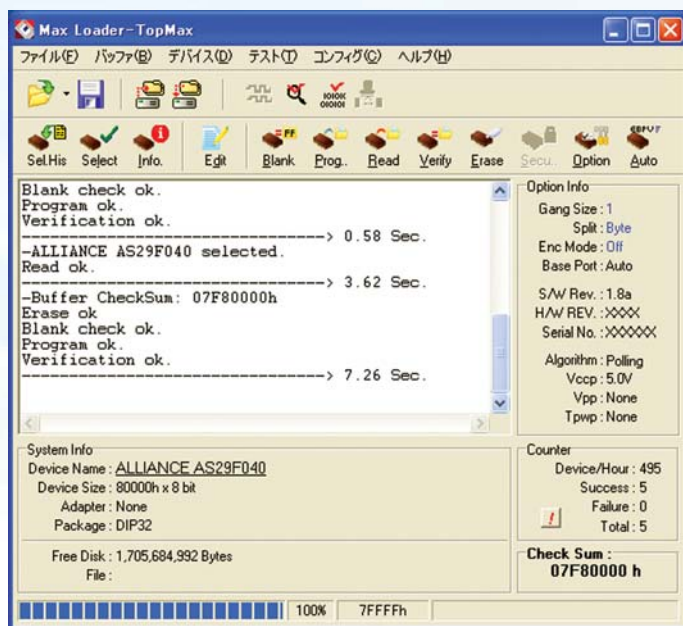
Max Loader-TopMax

ファイル(F) バッファ(B) デバイス(D) テスト(T) コンフィグ(C) ヘルプ(H)

Sel.His Select Info. Edit Blank Prog.. Read Verify Erase Secu.. Option Auto

Blank check ok.
Program ok.
Verification ok.
---------------------------------> 0.58 Sec.
-ALLIANCE AS29F040 selected.
Read ok.
---------------------------------> 3.62 Sec.
-Buffer CheckSum: 07F80000h
Erase ok
Blank check ok.
Program ok.
Verification ok.
---------------------------------> 7.26 Sec.

Option Info
Gang Size : 1
Split : Byte
Enc Mode : Off
Base Port : Auto
S/W Rev. : 1.8a
H/W REV. : XXXX
Serial No. : XXXXXX
Algorithm : Polling
Vccp : 5.0V
Vpp : None
Tpwp : None

System Info
Device Name : ALLIANCE AS29F040
Device Size : 80000h x 8 bit
Adapter : None
Package : DIP32
Free Disk : 1,705,684,992 Bytes
File :

Counter
Device/Hour : 495
Success : 5
Failure : 0
Total : 5

Check Sum :
07F80000 h

100% 7FFFFh